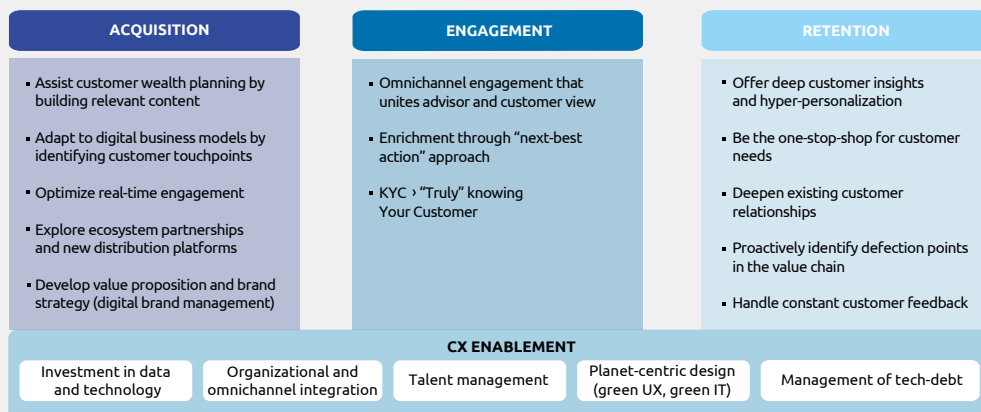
ACQUISITION

Assist customer wealth planning by building relevant content

Adapt to digital business models by identifying customer touchpoints

Optimize real-time engagement

Explore ecosystem partnerships and new distribution platforms

Develop value proposition and brand strategy (digital brand management)

ENGAGEMENT

Omnichannel engagement that unites advisor and customer view

Enrichment through "next-best action" approach

KYC › "Truly" knowing Your Customer

RETENTION

Offer deep customer insights and hyper-personalization

Be the one-stop-shop for customer needs

Deepen existing customer relationships

Proactively identify defection points in the value chain

Handle constant customer feedback

CX ENABLEMENT

Investment in data and technology

Organizational and omnichannel integration

Talent management

Planet-centric design (green UX, green IT)

Management of tech-debt